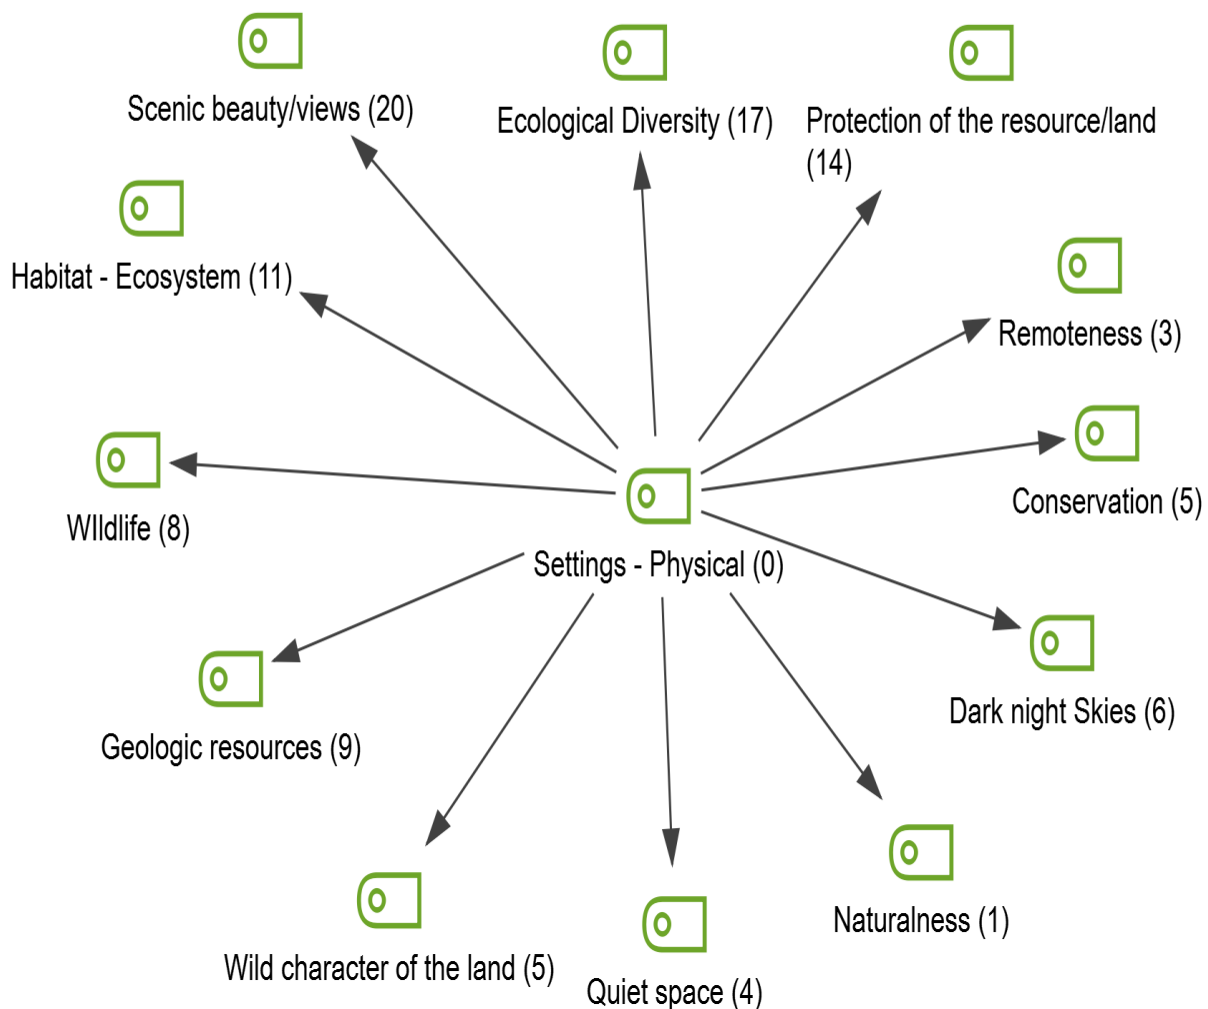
Scenic beauty/views (20)

Ecological Diversity (17)

Protection of the resource/land (14)

Habitat - Ecosystem (11)

Remoteness (3)

Conservation (5)

WIldlife (8)

Settings - Physical (0)

Geologic resources (9)

Dark night Skies (6)

Naturalness (1)

Wild character of the land (5)

Quiet space (4)